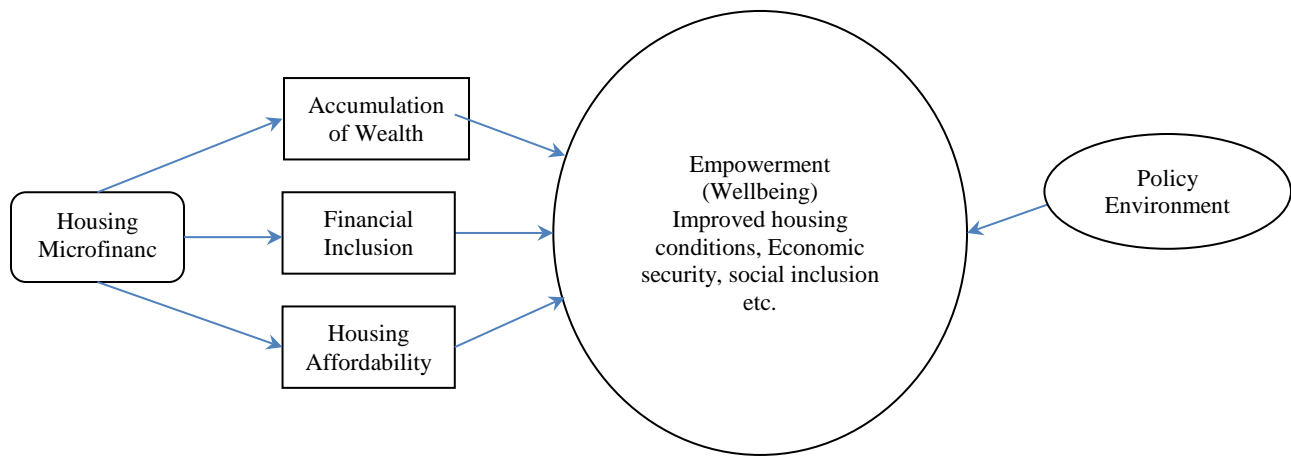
Housing Microfinanc

Accumulation of Wealth

Financial Inclusion

Housing Affordability

Empowerment (Wellbeing) Improved housing conditions, Economic security, social inclusion etc.

Policy Environment